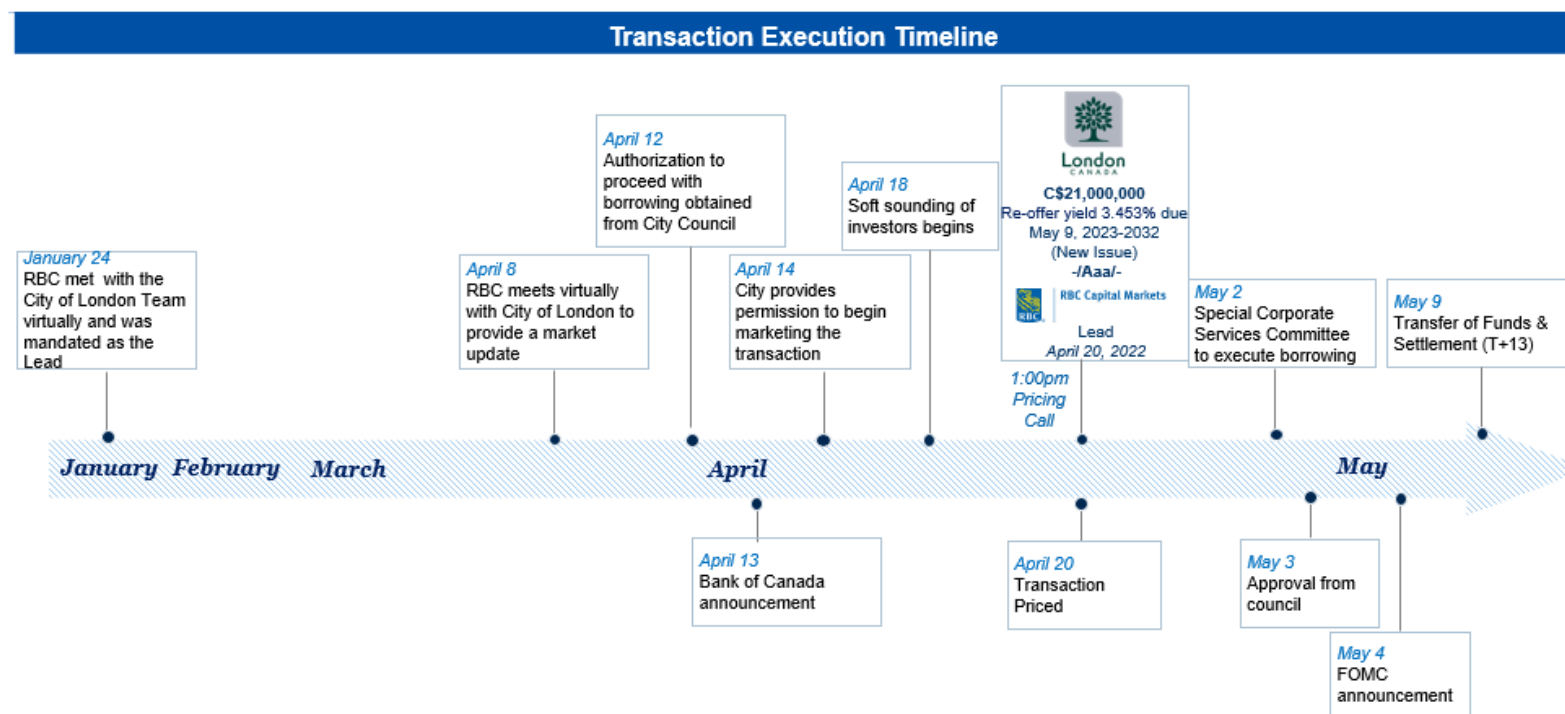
Transaction Execution Timeline

January 24
RBC met with the City of London Team virtually and was mandated as the Lead

April 8
RBC meets virtually with City of London to provide a market update

April 12
Authorization to proceed with borrowing obtained from City Council

April 14
City provides permission to begin marketing the transaction

April 18
Soft sounding of investors begins

London
CANADA
C$21,000,000
Re-offer yield 3.453% due May 9, 2023-2032
(New Issue)
-/Aaa/-
RBC Capital Markets
Lead
April 20, 2022

May 2
Special Corporate Services Committee to execute borrowing

May 9
Transfer of Funds & Settlement (T+13)

1:00pm Pricing Call

January February March April May

April 13
Bank of Canada announcement

April 20
Transaction Priced

May 3
Approval from council

May 4
FOMC announcement